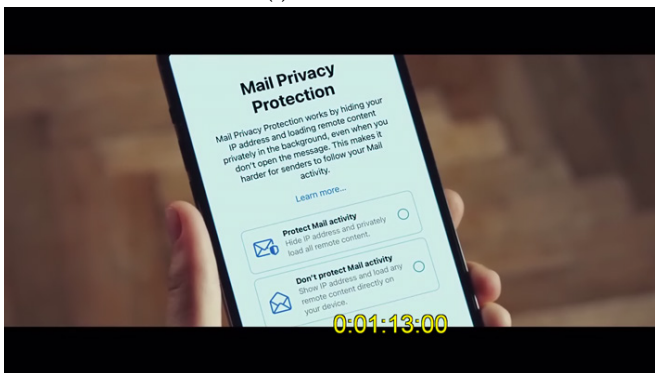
Mail Privacy Protection

Mail Privacy Protection works by hiding your IP address and loading remote content privately in the background, even when you don't open the message. This makes it harder for senders to follow your Mail activity.

Learn more...

Protect Mail activity
Hide IP address and privately load all remote content.

Don't protect Mail activity
Show IP address and load any remote content directly on your device.

0:01:13:00